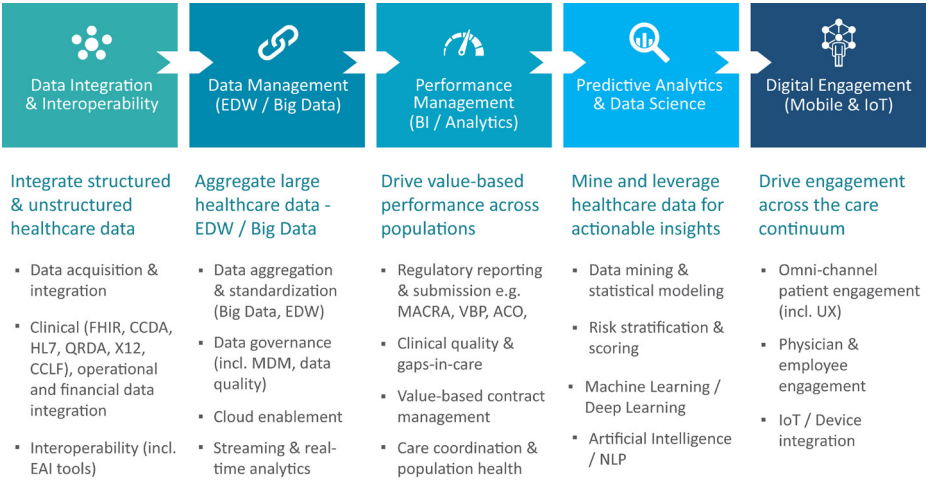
Data Integration & Interoperability

Integrate structured & unstructured healthcare data

- Data acquisition & integration
- Clinical (FHIR, CCDA, HL7, QRDA, X12, CCLF), operational and financial data integration
- Interoperability (incl. EAI tools)

Data Management (EDW / Big Data)

Aggregate large healthcare data - EDW / Big Data

- Data aggregation & standardization (Big Data, EDW)
- Data governance (incl. MDM, data quality)
- Cloud enablement
- Streaming & real-time analytics

Performance Management (BI / Analytics)

Drive value-based performance across populations

- Regulatory reporting & submission e.g. MACRA, VBP, ACO,
- Clinical quality & gaps-in-care
- Value-based contract management
- Care coordination & population health

Predictive Analytics & Data Science

Mine and leverage healthcare data for actionable insights

- Data mining & statistical modeling
- Risk stratification & scoring
- Machine Learning / Deep Learning
- Artificial Intelligence / NLP

Digital Engagement (Mobile & IoT)

Drive engagement across the care continuum

- Omni-channel patient engagement (incl. UX)
- Physician & employee engagement
- IoT / Device integration